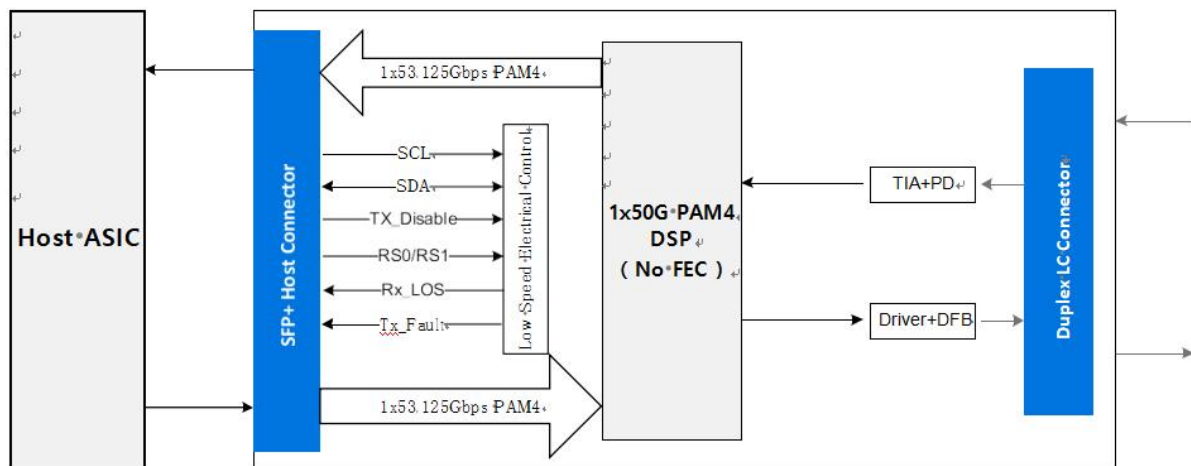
Host·ASIC

SFP+ Host Connector

1x53.125Gbps·PAM4

SCL
SDA
TX_Disable
RS0/RS1
Rx_LOS
Tx_Fault

Low·Speed·Electrical·Control

1x53.125Gbps·PAM4

1x50G·PAM4
DSP
( No·FEC )

TIA+PD

Driver+DFB

Duplex LC Connector